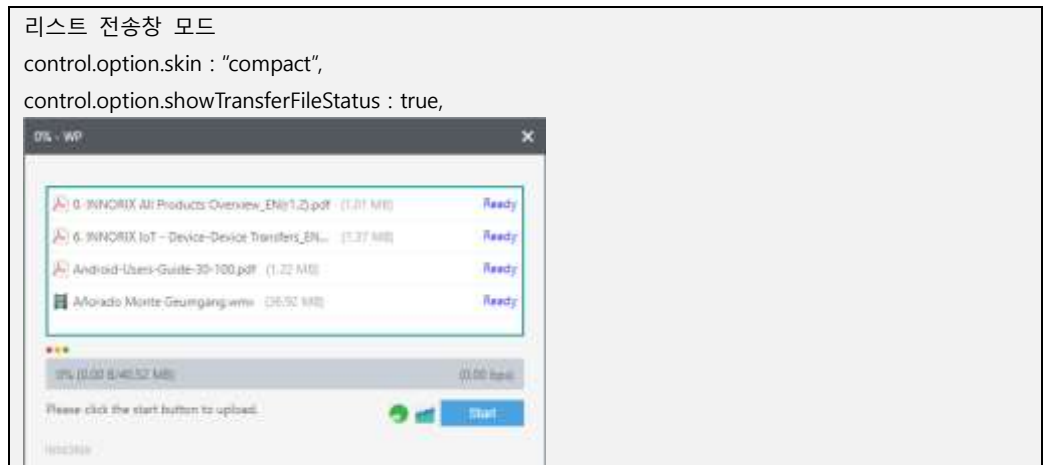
리스트 전송창 모드
control.option.skin : “compact”,
control.option.showTransferFileStatus : true,

0% - WP

0. INNORIX All Products Overview_EN(1.2).pdf (1.01 MB) Ready
6. INNORIX IoT - Device-Device Transfers_EN... (1.37 MB) Ready
Android-Users-Guide-30-100.pdf (1.22 MB) Ready
Morado Monte Geumgang.wmv (36.92 MB) Ready

0% (0.00 B/40.52 MB) (0.00 bps)

Please click the start button to upload.

Start

INNORIX